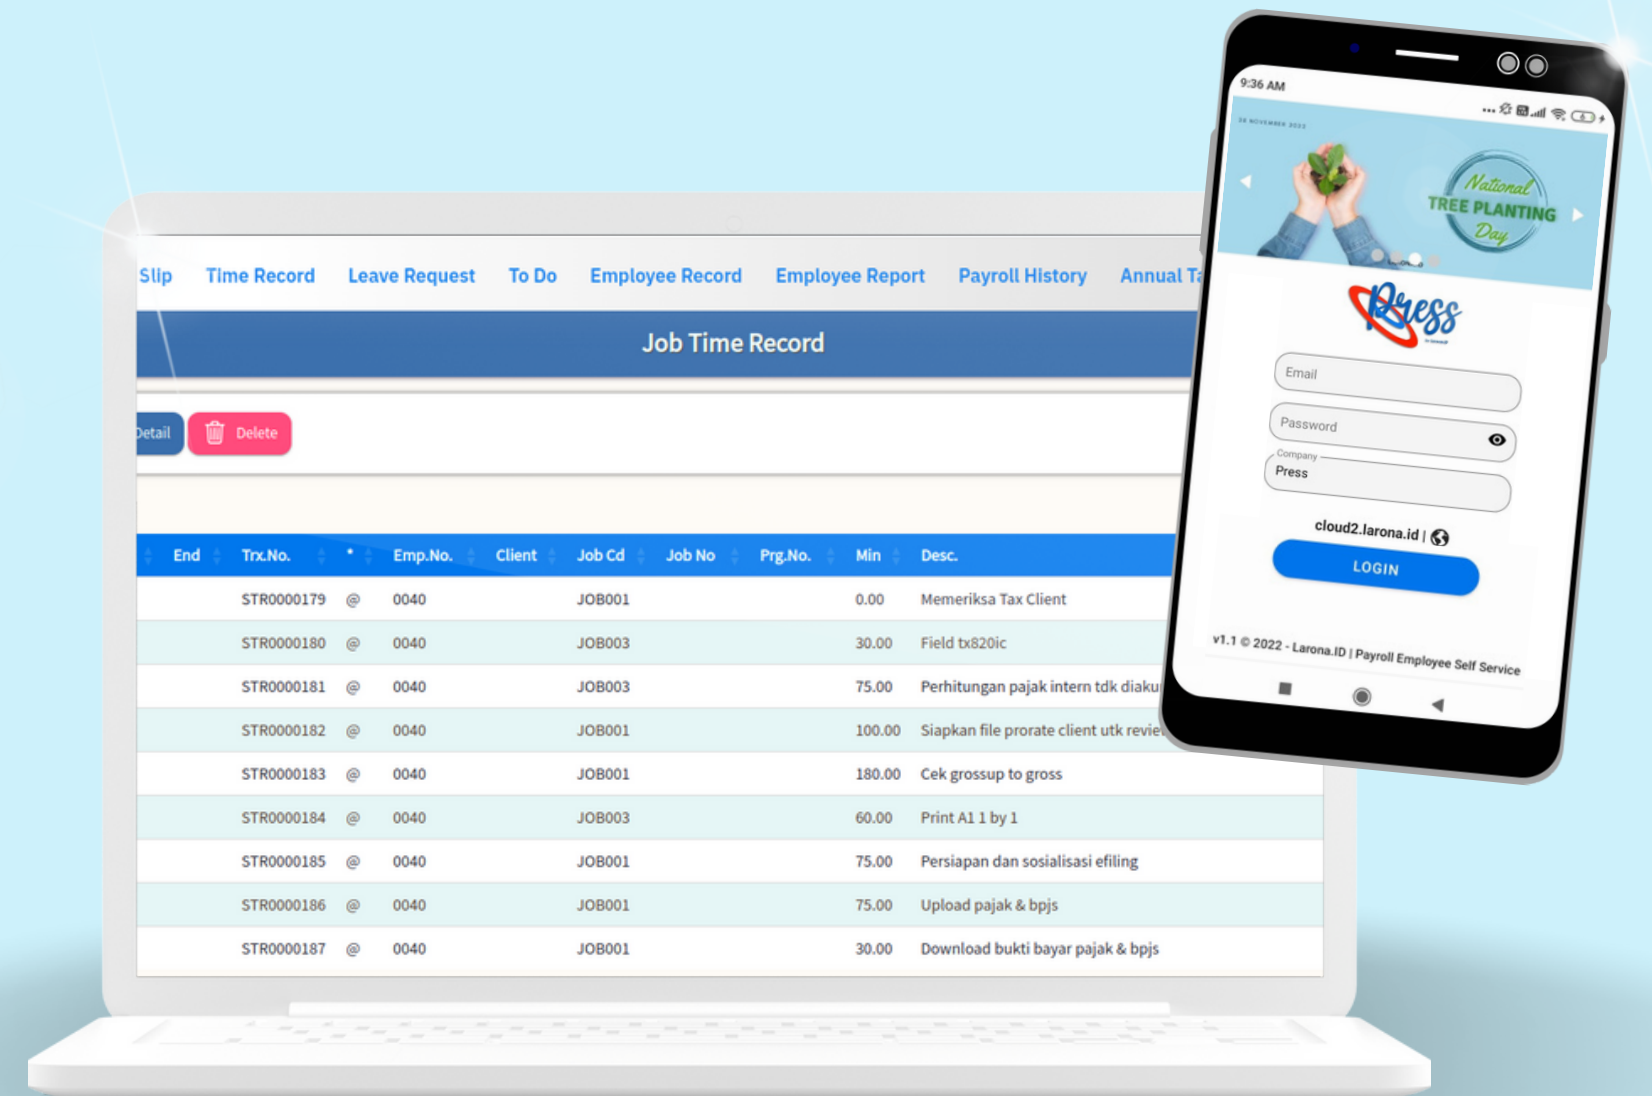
Slip Time Record Leave Request To Do Employee Record Employee Report Payroll History Annual Ta

Job Time Record

Detail Delete

| End | Trx.No. | * | Emp.No. | Client | Job Cd | Job No | Prg.No. | Min | Desc. |
|---|---|---|---|---|---|---|---|---|---|
| | STR0000179 | @ | 0040 | | JOB001 | | | 0.00 | Memeriksa Tax Client |
| | STR0000180 | @ | 0040 | | JOB003 | | | 30.00 | Field tx820ic |
| | STR0000181 | @ | 0040 | | JOB003 | | | 75.00 | Perhitungan pajak intern tdk diaku |
| | STR0000182 | @ | 0040 | | JOB001 | | | 100.00 | Siapkan file prorate client utk revie |
| | STR0000183 | @ | 0040 | | JOB001 | | | 180.00 | Cek grossup to gross |
| | STR0000184 | @ | 0040 | | JOB003 | | | 60.00 | Print A1 1 by 1 |
| | STR0000185 | @ | 0040 | | JOB001 | | | 75.00 | Persiapan dan sosialisasi efiling |
| | STR0000186 | @ | 0040 | | JOB001 | | | 75.00 | Upload pajak & bpjs |
| | STR0000187 | @ | 0040 | | JOB001 | | | 30.00 | Download bukti bayar pajak & bpjs |

9:36 AM

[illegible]

National TREE PLANTING Day

Press

Email

Password

Company
Press

cloud2.larona.id |

LOGIN

v1.1 © 2022 - Larona.ID | Payroll Employee Self Service